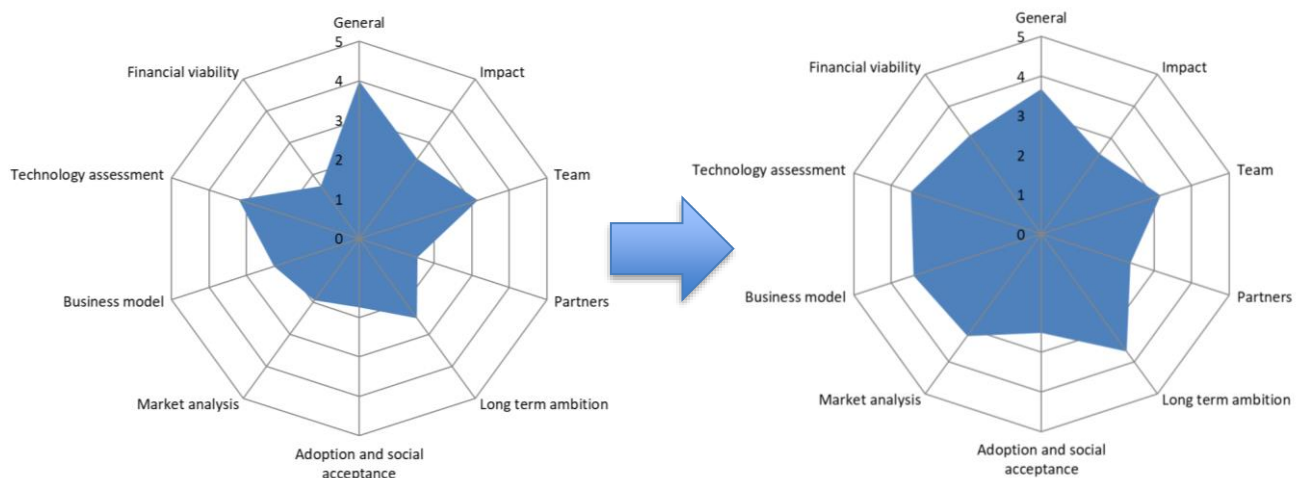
General
5
4
3
2
1
0
Impact
Team
Partners
Long term ambition
Adoption and social acceptance
Market analysis
Business model
Technology assessment
Financial viability

General
5
4
3
2
1
0
Impact
Team
Partners
Long term ambition
Adoption and social acceptance
Market analysis
Business model
Technology assessment
Financial viability